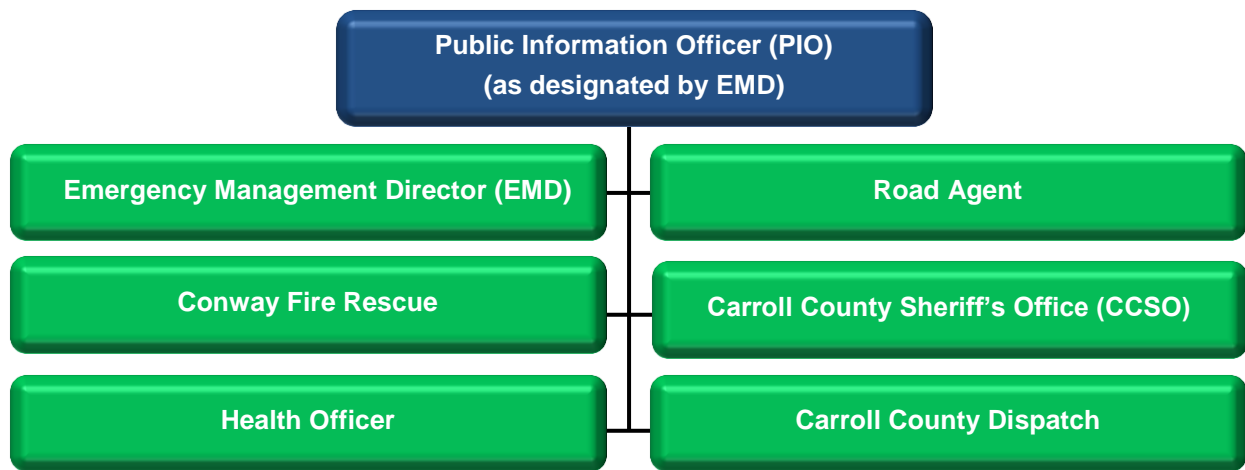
Public Information Officer (PIO)
(as designated by EMD)

Emergency Management Director (EMD)

Road Agent

Conway Fire Rescue

Carroll County Sheriff’s Office (CCSO)

Health Officer

Carroll County Dispatch